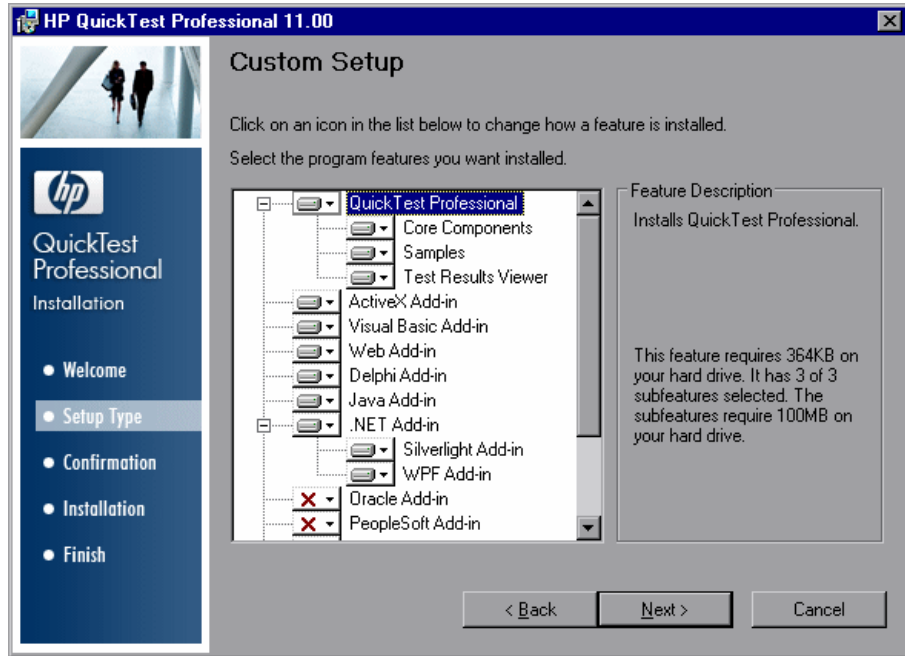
HP QuickTest Professional 11.00

Custom Setup

Click on an icon in the list below to change how a feature is installed.

Select the program features you want installed.

hp

QuickTest Professional

Installation

Welcome

Setup Type

Confirmation

Installation

Finish

QuickTest Professional
Core Components
Samples
Test Results Viewer
ActiveX Add-in
Visual Basic Add-in
Web Add-in
Delphi Add-in
Java Add-in
.NET Add-in
Silverlight Add-in
WPF Add-in
Oracle Add-in
PeopleSoft Add-in

Feature Description

Installs QuickTest Professional.

This feature requires 364KB on your hard drive. It has 3 of 3 subfeatures selected. The subfeatures require 100MB on your hard drive.

< Back

Next >

Cancel